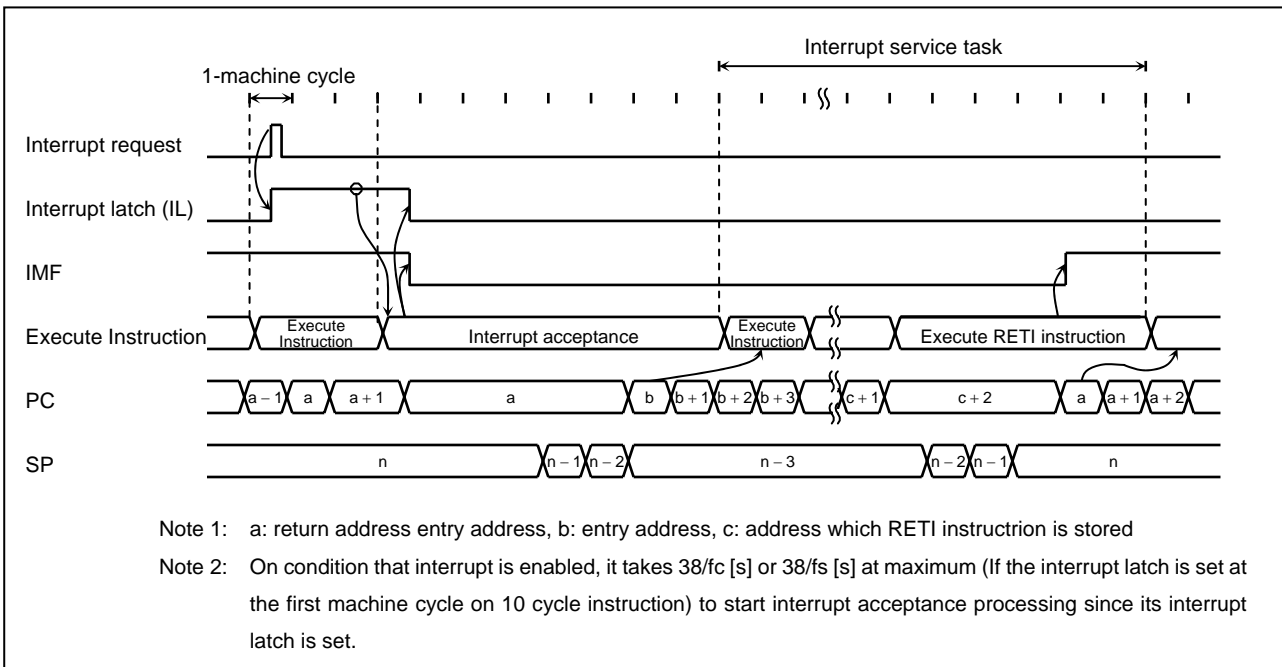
Interrupt service task

1-machine cycle

Interrupt request

Interrupt latch (IL)

IMF

Execute Instruction

Execute Instruction

Interrupt acceptance

Execute Instruction

Execute RETI instruction

PC

a − 1

a

a + 1

a

b

b + 1

b + 2

b + 3

c + 1

c + 2

a

a + 1

a + 2

SP

n

n − 1

n − 2

n − 3

n − 2

n − 1

n

Note 1: a: return address entry address, b: entry address, c: address which RETI instructrion is stored

Note 2: On condition that interrupt is enabled, it takes 38/fc [s] or 38/fs [s] at maximum (If the interrupt latch is set at the first machine cycle on 10 cycle instruction) to start interrupt acceptance processing since its interrupt latch is set.